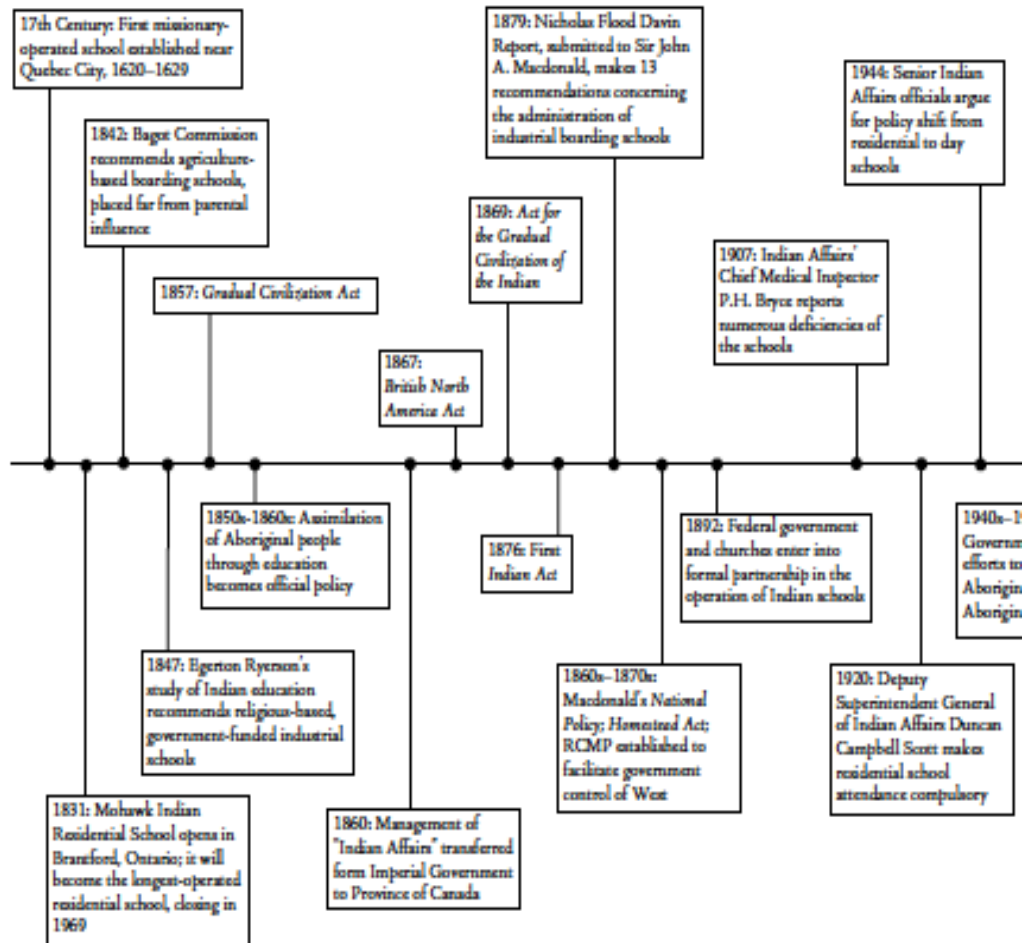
17th Century: First missionary-operated school established near Quebec City, 1620–1629

1842: Bagot Commission recommends agriculture-based boarding schools, placed far from parental influence

1857: *Gradual Civilization Act*

1867: *British North America Act*

1869: *Act for the Gradual Civilization of the Indian*

1879: Nicholas Flood Davin Report, submitted to Sir John A. Macdonald, makes 13 recommendations concerning the administration of industrial boarding schools

1907: Indian Affairs' Chief Medical Inspector P.H. Bryce reports numerous deficiencies of the schools

1944: Senior Indian Affairs officials argue for policy shift from residential to day schools

1831: Mohawk Indian Residential School opens in Brantford, Ontario; it will become the longest-operated residential school, closing in 1969

1847: Egerton Ryerson's study of Indian education recommends religious-based, government-funded industrial schools

1850s-1860s: Assimilation of Aboriginal people through education becomes official policy

1860: Management of "Indian Affairs" transferred form Imperial Government to Province of Canada

1876: First *Indian Act*

1860s–1870s: Macdonald's National Policy; *Homestead Act*; RCMP established to facilitate government control of West

1892: Federal government and churches enter into formal partnership in the operation of Indian schools

1920: Deputy Superintendent General of Indian Affairs Duncan Campbell Scott makes residential school attendance compulsory

1940s–1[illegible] Governm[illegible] efforts to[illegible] Aborigin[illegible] Aborigin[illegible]